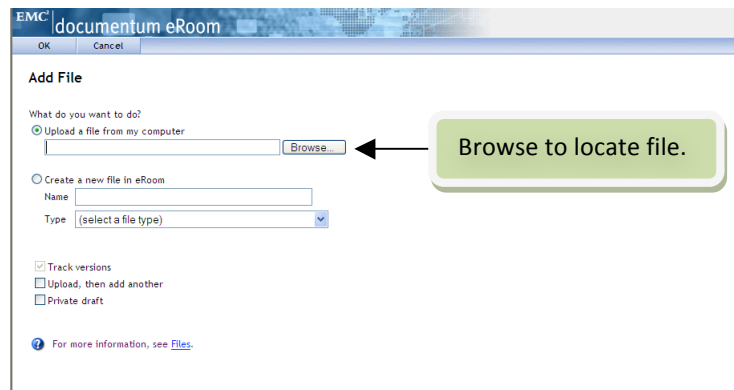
EMC² documentum eRoom

OK Cancel

Add File

What do you want to do?

Upload a file from my computer

Browse...

Browse to locate file.

Create a new file in eRoom

Name

Type (select a file type)

Track versions

Upload, then add another

Private draft

For more information, see Files.